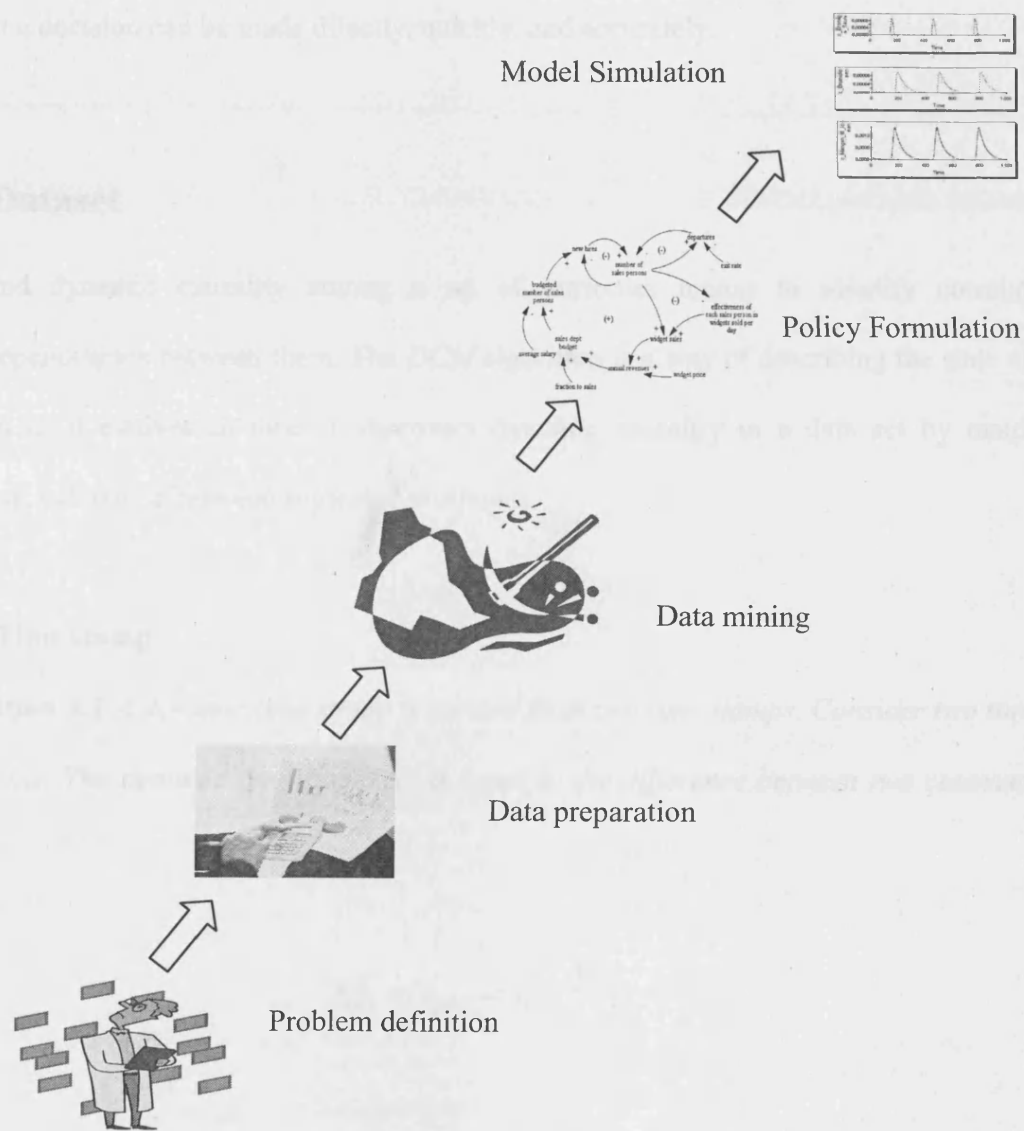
Model Simulation

new hires
departures
number of sales persons
quit rate
budgeted number of sales persons
effectiveness of each sales person in widgets sold per day
average salary
sales dept budget
widget sales
annual revenues
widget price
fraction to sales

Policy Formulation

Data mining

Data preparation

Problem definition